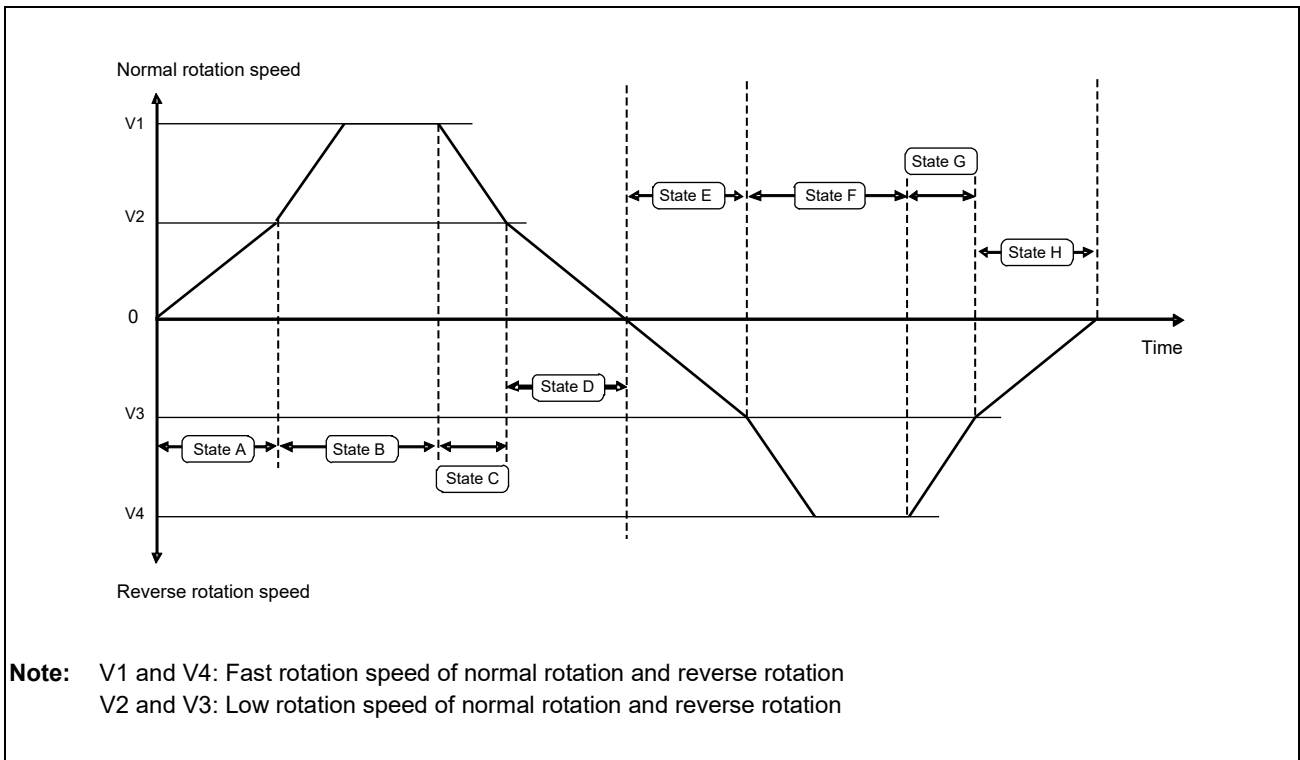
Normal rotation speed

V1

V2

0

V3

V4

Reverse rotation speed

State A

State B

State C

State D

State E

State F

State G

State H

Time

**Note:** V1 and V4: Fast rotation speed of normal rotation and reverse rotation
V2 and V3: Low rotation speed of normal rotation and reverse rotation